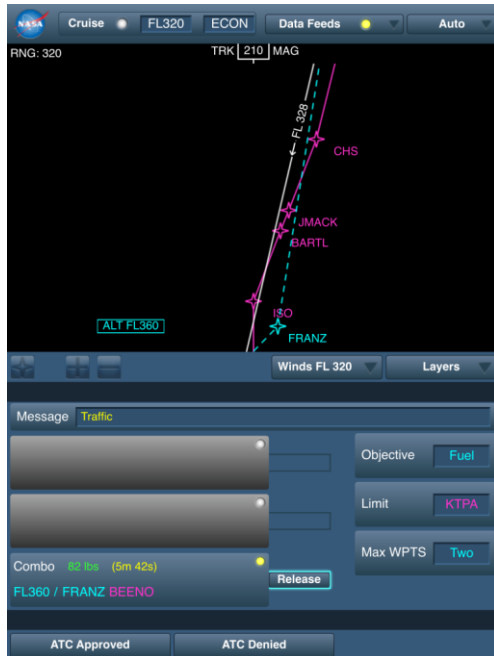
NASA Cruise FL320 ECON Data Feeds Auto

RNG: 320

TRK 210 MAG

FL 328

CHS

JMACK

BARTL

ISO

FRANZ

ALT FL360

Winds FL 320 Layers

Message Traffic

Objective Fuel

Limit KTPA

Max WPTS Two

Combo 82 lbs (5m 42s)

FL360 / FRANZ BEENO

Release

ATC Approved ATC Denied